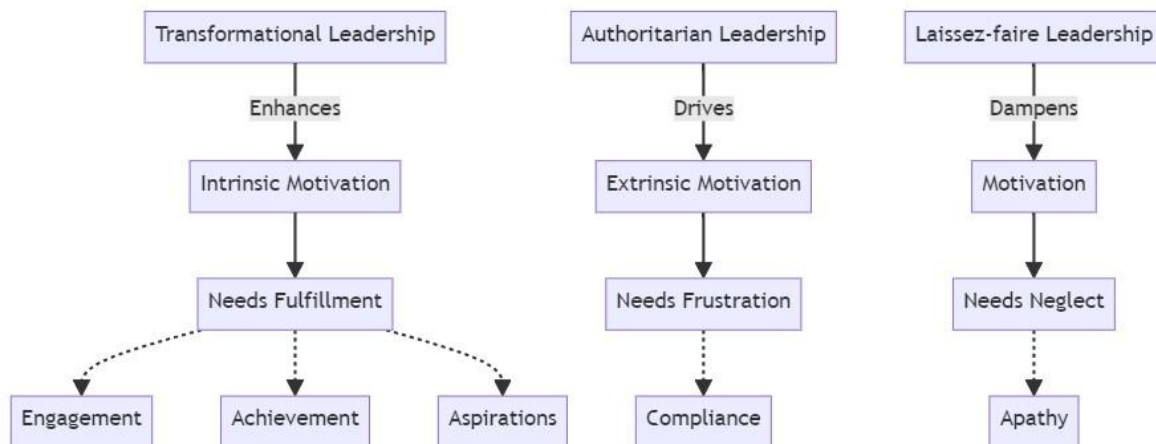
Transformational Leadership

Enhances

Intrinsic Motivation

Needs Fulfillment

Engagement

Achievement

Aspirations

Authoritarian Leadership

Drives

Extrinsic Motivation

Needs Frustration

Compliance

Laissez-faire Leadership

Dampens

Motivation

Needs Neglect

Apathy